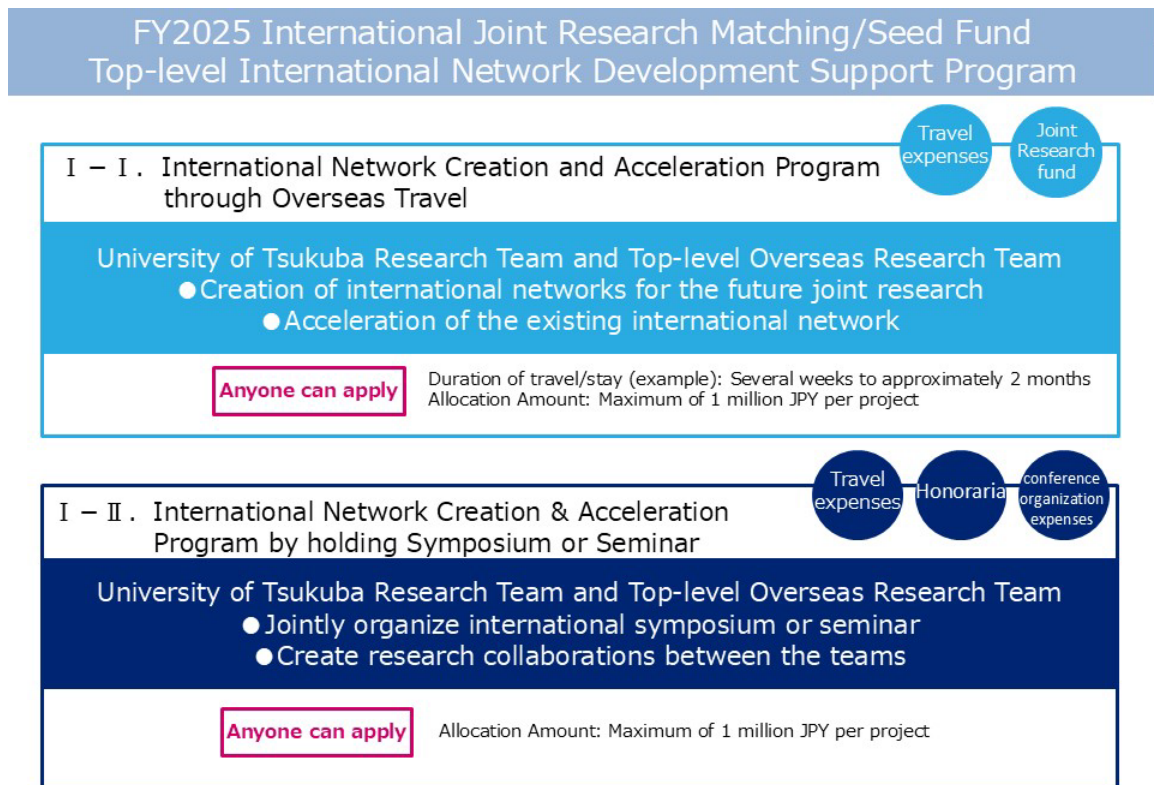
FY2025 International Joint Research Matching/Seed Fund
Top-level International Network Development Support Program

Travel expenses

Joint Research fund

Ⅰ－Ⅰ. International Network Creation and Acceleration Program through Overseas Travel

University of Tsukuba Research Team and Top-level Overseas Research Team
●Creation of international networks for the future joint research
●Acceleration of the existing international network

Anyone can apply

Duration of travel/stay (example): Several weeks to approximately 2 months
Allocation Amount: Maximum of 1 million JPY per project

Travel expenses

Honoraria

conference organization expenses

Ⅰ－Ⅱ. International Network Creation & Acceleration Program by holding Symposium or Seminar

University of Tsukuba Research Team and Top-level Overseas Research Team
●Jointly organize international symposium or seminar
●Create research collaborations between the teams

Anyone can apply

Allocation Amount: Maximum of 1 million JPY per project